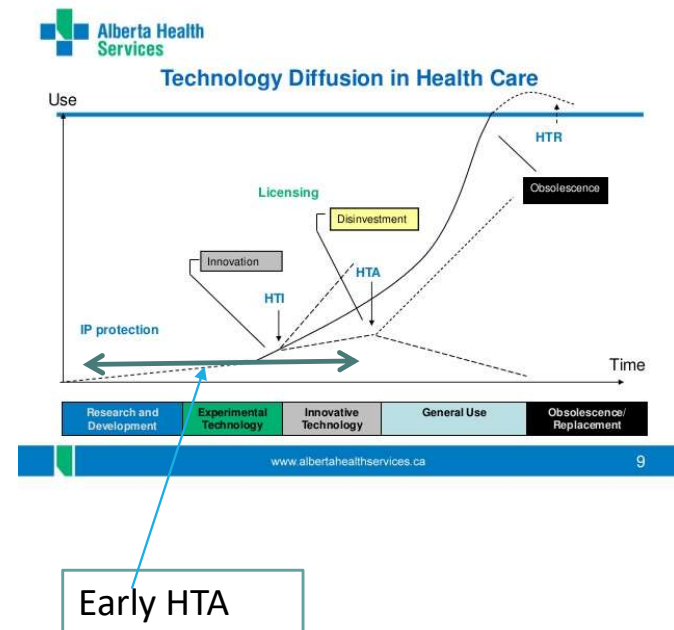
Alberta Health Services

Technology Diffusion in Health Care

Use

HTR

Obsolescence

Licensing

Disinvestment

Innovation

HTA

HTI

IP protection

Time

| Research and Development | Experimental Technology | Innovative Technology | General Use | Obsolescence/ Replacement |
|---|---|---|---|---|

www.albertahealthservices.ca

9

Early HTA